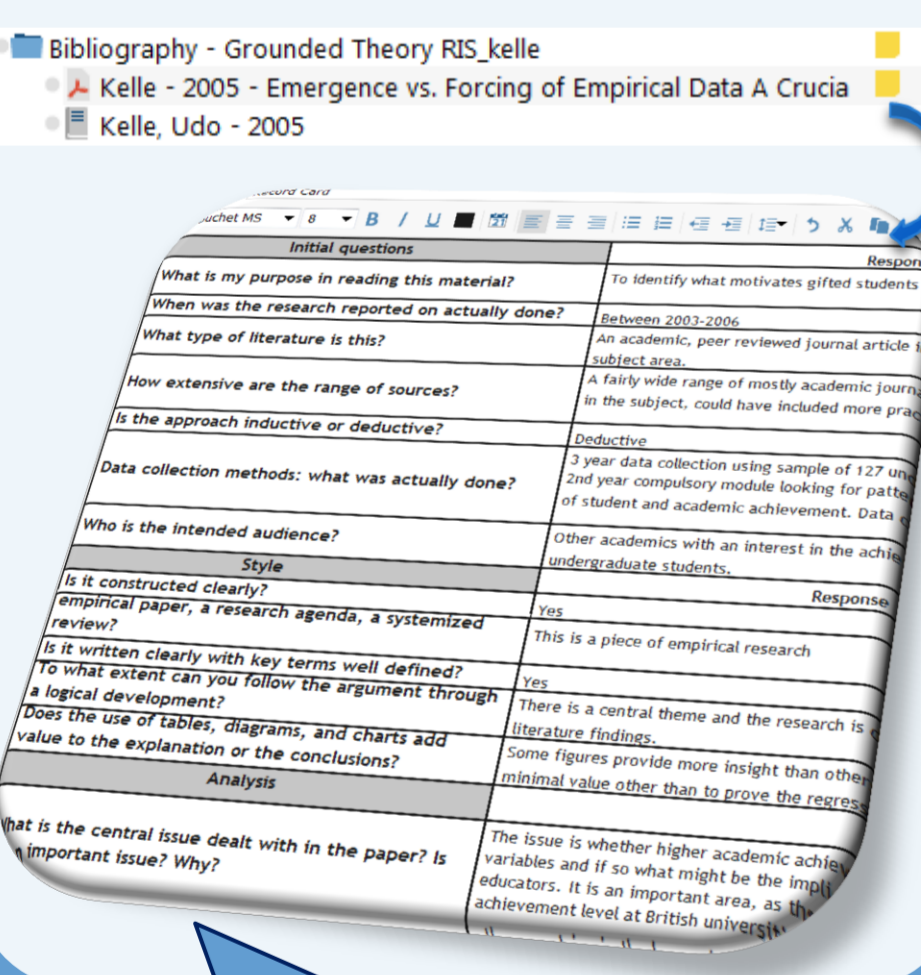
Bibliography - Grounded Theory RIS_kelle
Kelle - 2005 - Emergence vs. Forcing of Empirical Data A Crucia
Kelle, Udo - 2005

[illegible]ecord Card
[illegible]uchet MS 8 B I U

| Initial questions | Respon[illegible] |
|---|---|
| What is my purpose in reading this material? | To identify what motivates gifted students |
| When was the research reported on actually done? | Between 2003-2006 |
| What type of literature is this? | An academic, peer reviewed journal article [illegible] subject area. |
| How extensive are the range of sources? | A fairly wide range of mostly academic journ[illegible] in the subject, could have included more prac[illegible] |
| Is the approach inductive or deductive? | Deductive |
| Data collection methods: what was actually done? | 3 year data collection using sample of 127 un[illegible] 2nd year compulsory module looking for patte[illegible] of student and academic achievement. Data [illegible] |
| Who is the intended audience? | Other academics with an interest in the achie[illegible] undergraduate students. |
| Style | Response |
| Is it constructed clearly? | Yes |
| empirical paper, a research agenda, a systemized review? | This is a piece of empirical research |
| Is it written clearly with key terms well defined? | Yes |
| To what extent can you follow the argument through a logical development? | There is a central theme and the research is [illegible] literature findings. |
| Does the use of tables, diagrams, and charts add value to the explanation or the conclusions? | Some figures provide more insight than other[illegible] minimal value other than to prove the regres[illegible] |
| Analysis | |
| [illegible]hat is the central issue dealt with in the paper? Is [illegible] important issue? Why? | The issue is whether higher academic achie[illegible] variables and if so what might be the impli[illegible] educators. It is an important area, as th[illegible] achievement level at British universi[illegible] |